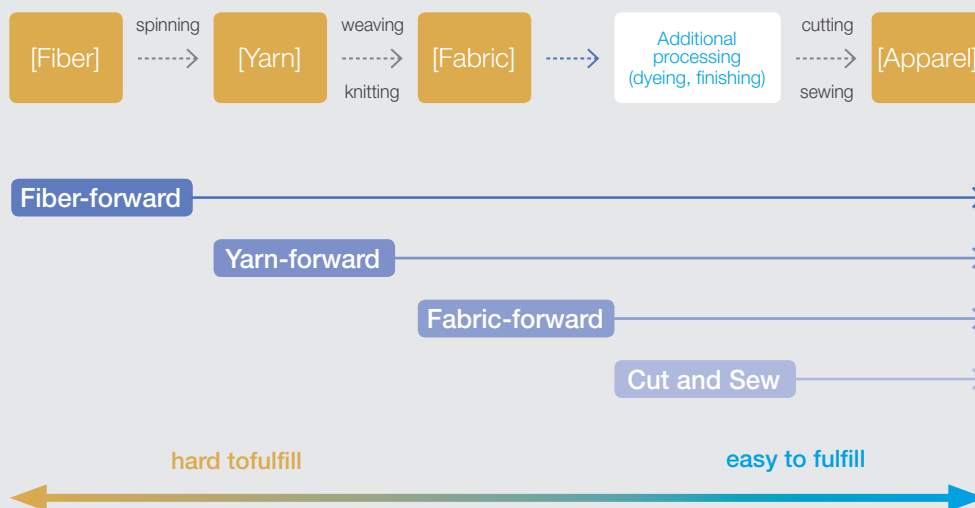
[Fiber] spinning [Yarn] weaving knitting [Fabric] Additional processing (dyeing, finishing) cutting sewing [Apparel]

Fiber-forward

Yarn-forward

Fabric-forward

Cut and Sew

hard tofulfill

easy to fulfill